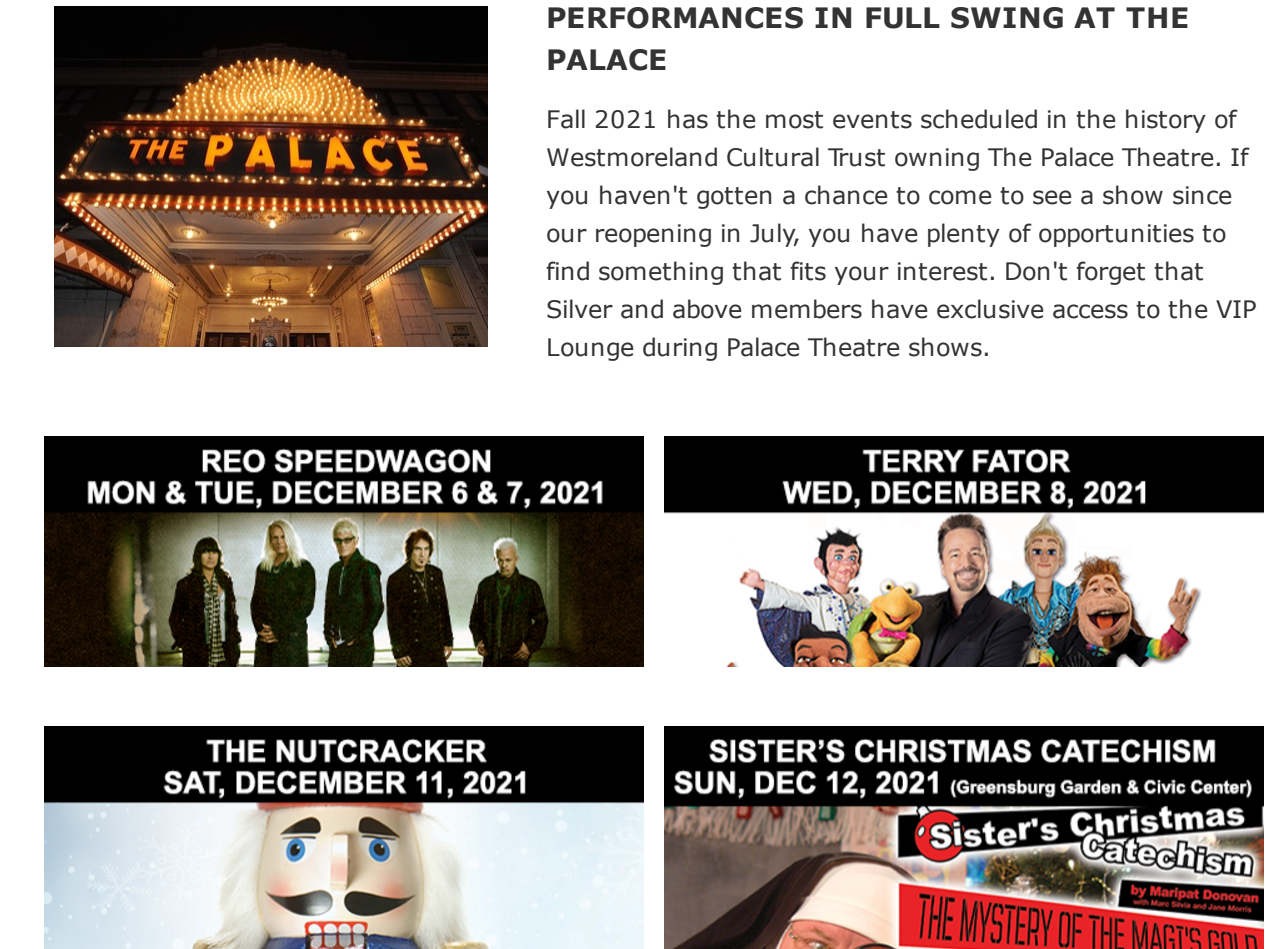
THE PALACE

PERFORMANCES IN FULL SWING AT THE PALACE

Fall 2021 has the most events scheduled in the history of Westmoreland Cultural Trust owning The Palace Theatre. If you haven't gotten a chance to come to see a show since our reopening in July, you have plenty of opportunities to find something that fits your interest. Don't forget that Silver and above members have exclusive access to the VIP Lounge during Palace Theatre shows.

REO SPEEDWAGON
MON & TUE, DECEMBER 6 & 7, 2021

TERRY FATOR
WED, DECEMBER 8, 2021

THE NUTCRACKER
SAT, DECEMBER 11, 2021

SISTER'S CHRISTMAS CATECHISM
SUN, DEC 12, 2021 (Greensburg Garden & Civic Center)

Sister's Christmas Catechism
by Maripat Donovan
with Marc Silvia and Jane Morris
THE MYSTERY OF THE MAGI'S GOLD